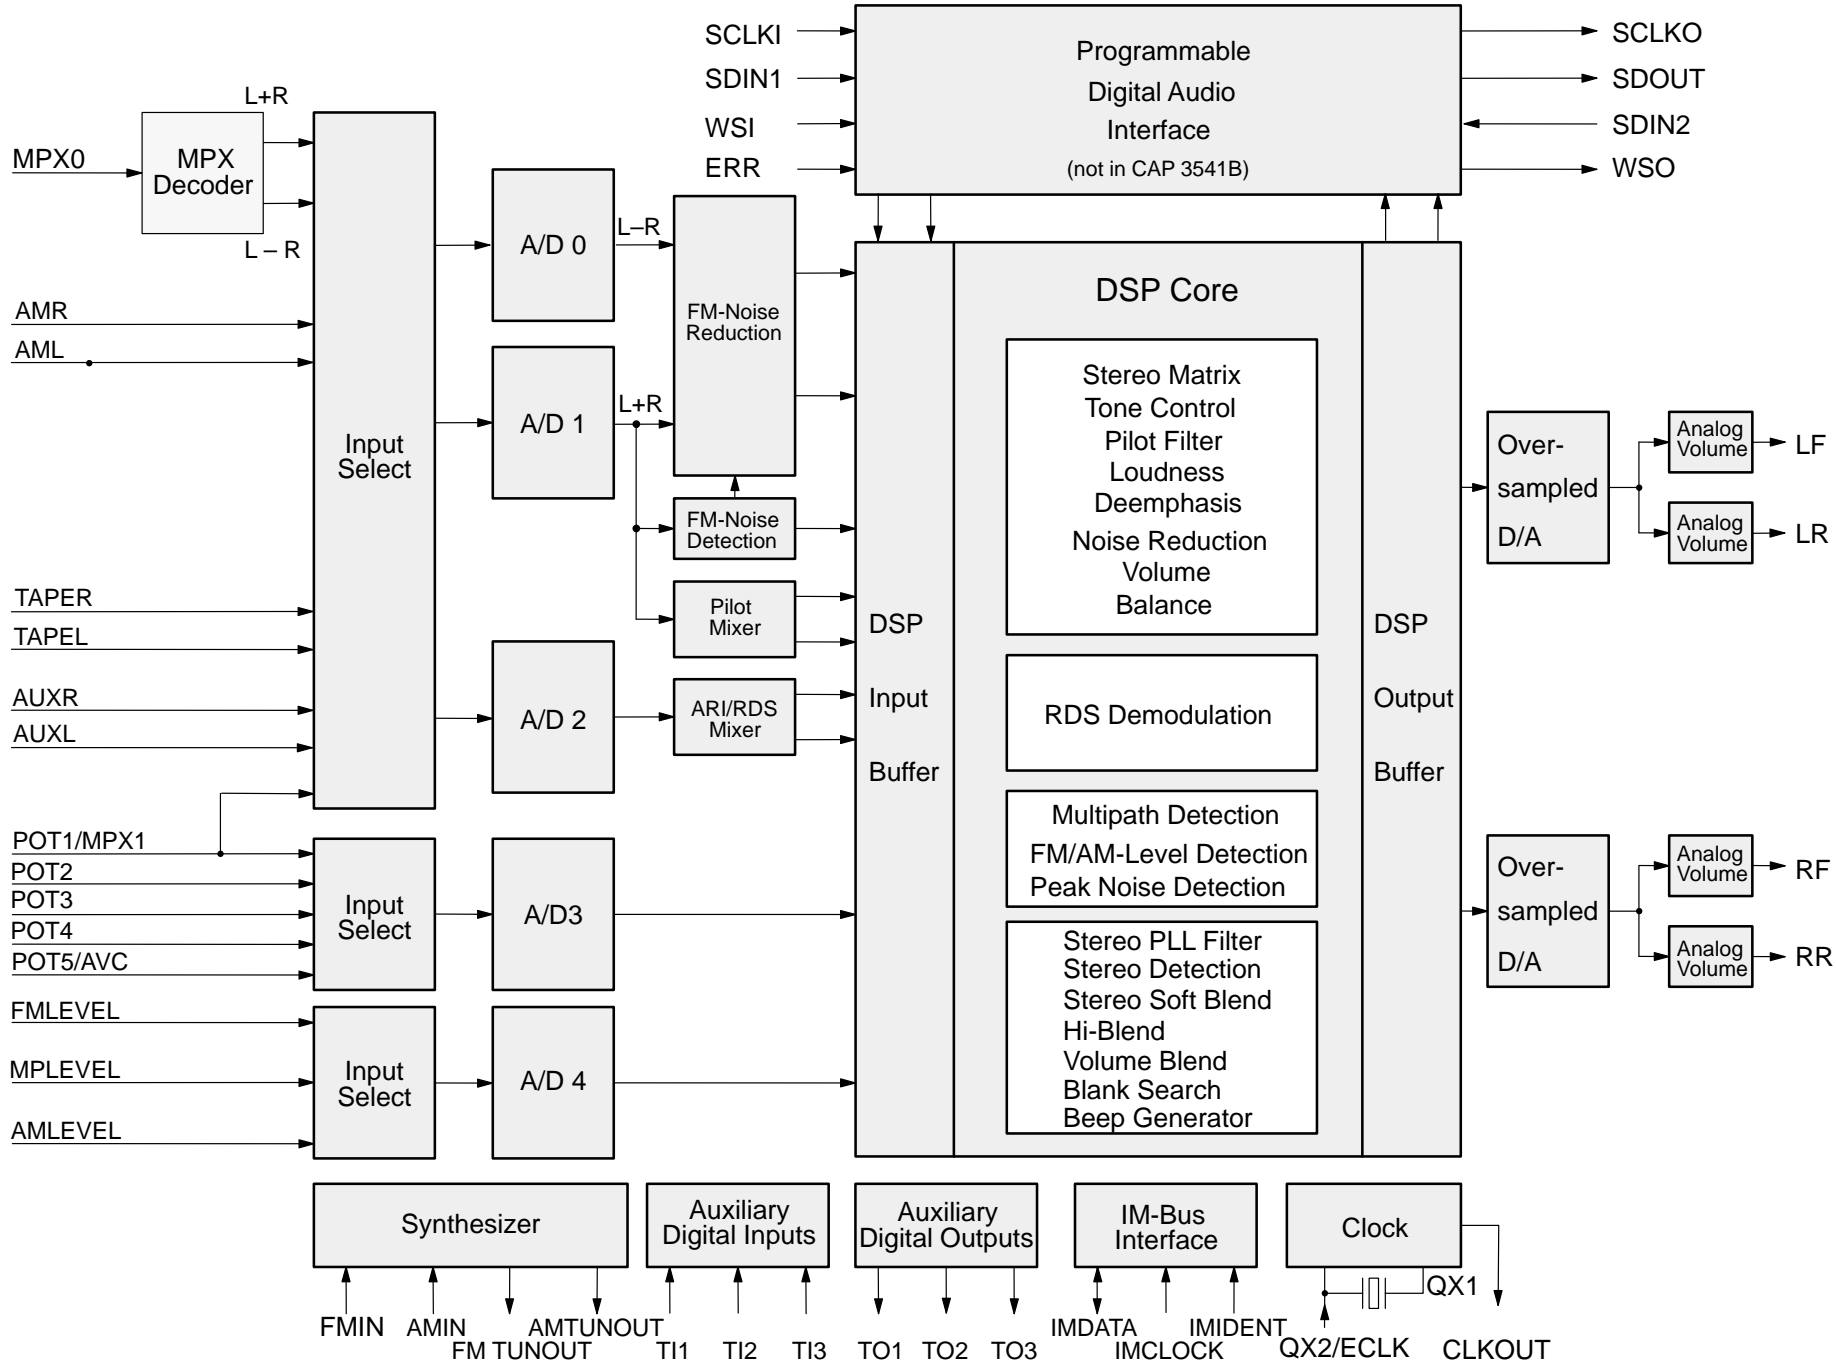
SCLKI
SDIN1
WSI
ERR

Programmable Digital Audio Interface (not in CAP 3541B)

SCLKO
SDOUT
SDIN2
WSO

L+R
MPX0
MPX Decoder
L – R

Input Select

A/D 0
L–R
FM-Noise Reduction

A/D 1
L+R
FM-Noise Detection
Pilot Mixer

AMR
AML
TAPER
TAPEL
AUXR
AUXL

A/D 2
ARI/RDS Mixer

DSP Input Buffer

DSP Core

Stereo Matrix
Tone Control
Pilot Filter
Loudness
Deemphasis
Noise Reduction
Volume
Balance

RDS Demodulation

Multipath Detection
FM/AM-Level Detection
Peak Noise Detection

Stereo PLL Filter
Stereo Detection
Stereo Soft Blend
Hi-Blend
Volume Blend
Blank Search
Beep Generator

DSP Output Buffer

Over-sampled D/A
Analog Volume
LF
Analog Volume
LR

Over-sampled D/A
Analog Volume
RF
Analog Volume
RR

POT1/MPX1
POT2
POT3
POT4
POT5/AVC
Input Select
A/D3

FMLEVEL
MPLEVEL
AMLEVEL
Input Select
A/D 4

Synthesizer
Auxiliary Digital Inputs
Auxiliary Digital Outputs
IM-Bus Interface
Clock

FMIN
AMIN
FM TUNOUT
AMTUNOUT
TI1
TI2
TI3
TO1
TO2
TO3
IMDATA
IMCLOCK
IMIDENT
QX1
QX2/ECLK
CLKOUT